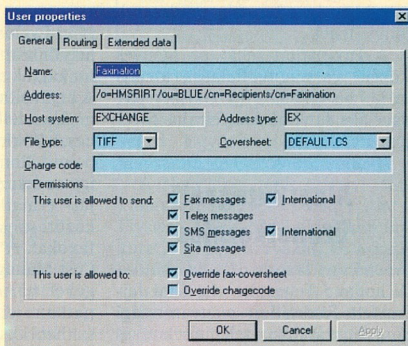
User properties

General | Routing | Extended data

Name: Faxination

Address: /o=HMSRIRT/ou=BLUE/cn=Recipients/cn=Faxination

Host system: EXCHANGE

Address type: EX

File type: TIFF

Coversheet: DEFAULT.CS

Charge code:

Permissions

This user is allowed to send:

Fax messages

International

Telex messages

SMS messages

International

Sita messages

This user is allowed to:

Override fax-coversheet

Override chargecode

OK

Cancel

Apply